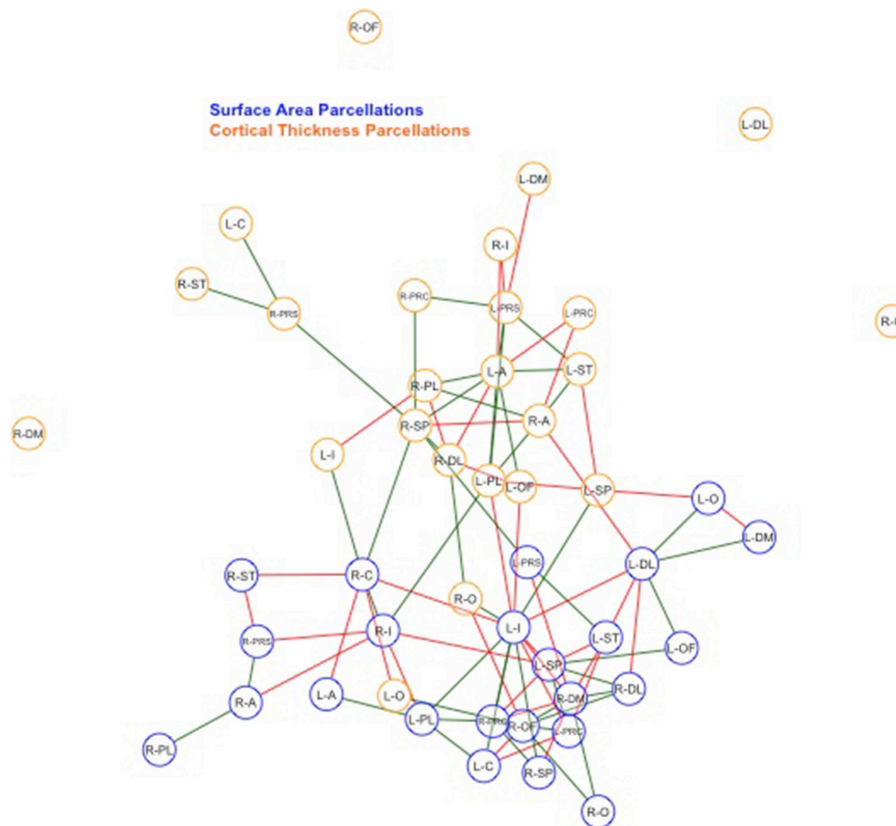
R-OF

Surface Area Parcellations
Cortical Thickness Parcellations

L-DL

L-DM
L-C
R-I
R-ST
R-PRS
R-PRC
L-PRS
L-PRC
R-
R-PL
L-A
L-ST
R-DM
R-SP
R-A
L-I
R-DL
L-PL
L-OF
L-SP
L-O
L-DM
L-PRS
L-DL
R-ST
R-C
R-O
R-PRS
R-I
L-I
L-ST
L-OF
L-SP
R-A
L-A
L-O
R-DL
R-DM
L-PL
R-PRC
R-OF
L-PRC
R-PL
L-C
R-SP
R-O